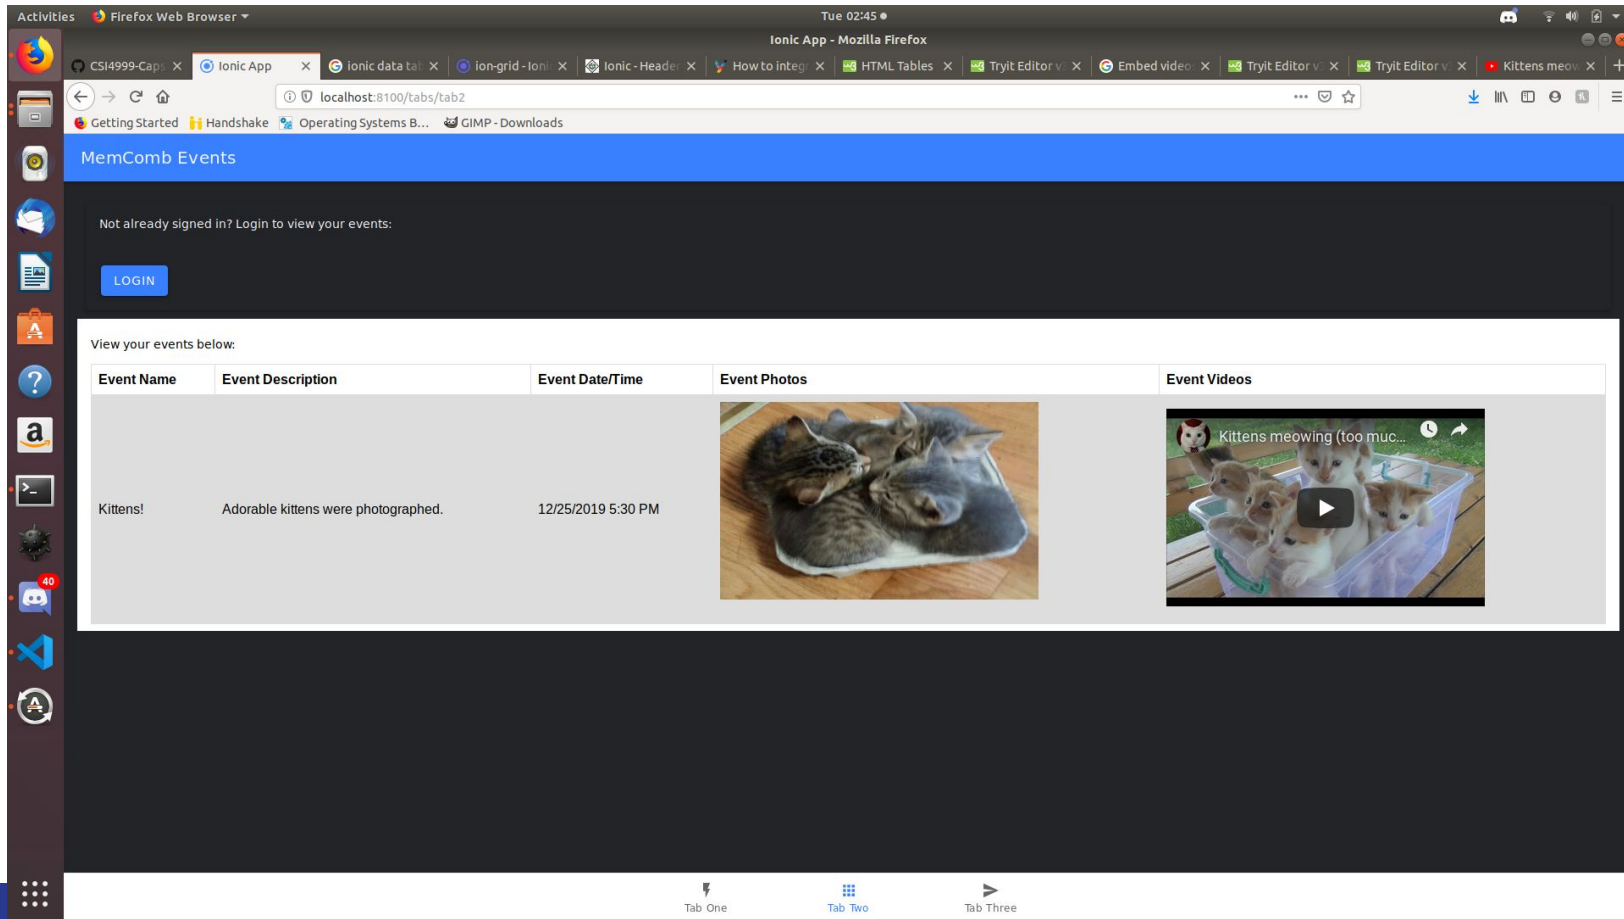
Activities Firefox Web Browser ▾ Tue 02:45 ●

Ionic App - Mozilla Firefox

CSI4999-Caps × Ionic App × ionic data ta × ion-grid - Ion × Ionic - Heade × How to integ × HTML Tables × Tryit Editor v × Embed video × Tryit Editor v × Tryit Editor v × Kittens meow ×

localhost:8100/tabs/tab2

Getting Started Handshake Operating Systems B... GIMP - Downloads

40

MemComb Events

Not already signed in? Login to view your events:

LOGIN

View your events below:

| Event Name | Event Description | Event Date/Time | Event Photos | Event Videos |
|---|---|---|---|---|
| Kittens! | Adorable kittens were photographed. | 12/25/2019 5:30 PM | | Kittens meowing (too muc... |

Tab One Tab Two Tab Three